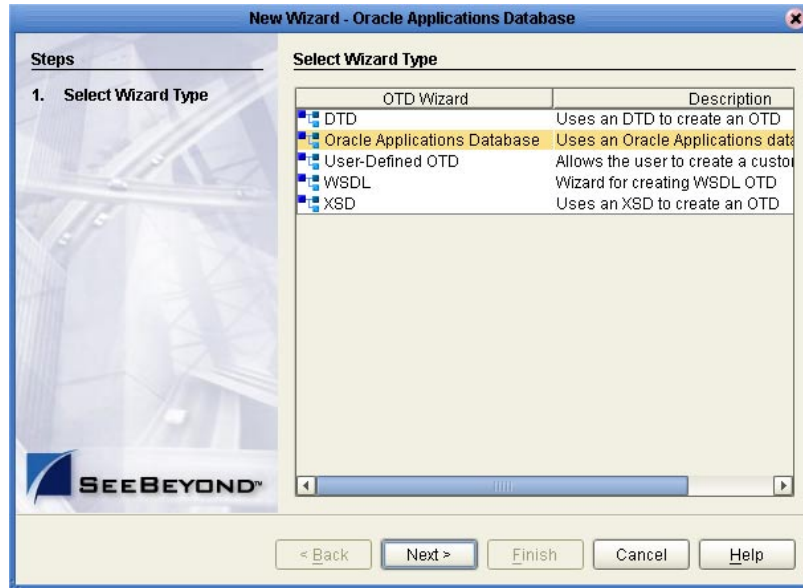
New Wizard - Oracle Applications Database

Steps

1. Select Wizard Type

SEEBEYOND™

Select Wizard Type

| OTD Wizard | Description |
|---|---|
| DTD | Uses an DTD to create an OTD |
| Oracle Applications Database | Uses an Oracle Applications data |
| User-Defined OTD | Allows the user to create a custo |
| WSDL | Wizard for creating WSDL OTD |
| XSD | Uses an XSD to create an OTD |

< Back Next > Finish Cancel Help